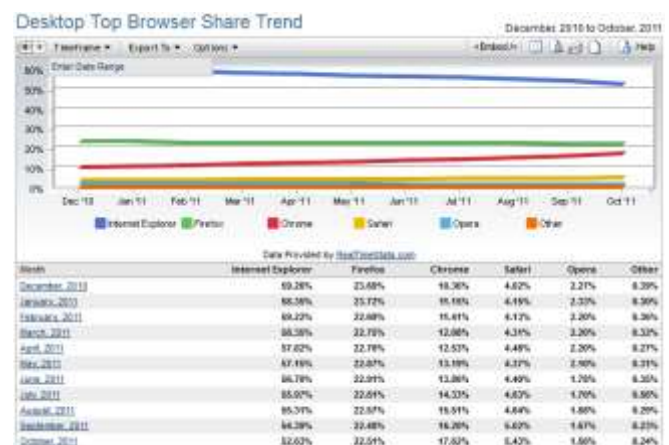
Desktop Top Browser Share Trend

December, 2010 to October, 2011

Timeframe ▾ Export To ▾ Options ▾ «Embed» Help

Enter Date Range

60%
50%
40%
30%
20%
10%
0%

Dec '10 Jan '11 Feb '11 Mar '11 Apr '11 May '11 Jun '11 Jul '11 Aug '11 Sep '11 Oct '11

Internet Explorer Firefox Chrome Safari Opera Other

Data Provided by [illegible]

| Month | Internet Explorer | Firefox | Chrome | Safari | Opera | Other |
|---|---|---|---|---|---|---|
| December, 2010 | 59.26% | 23.68% | 10.36% | 4.02% | 2.27% | 0.39% |
| January, 2011 | 58.35% | 23.72% | 11.15% | 4.15% | 2.33% | 0.30% |
| February, 2011 | 59.22% | 22.88% | 11.41% | 4.13% | 2.20% | 0.36% |
| March, 2011 | 58.35% | 22.75% | 12.08% | 4.31% | 2.20% | 0.32% |
| April, 2011 | 57.82% | 22.78% | 12.53% | 4.48% | 2.20% | 0.27% |
| May, 2011 | 57.15% | 22.87% | 13.10% | 4.37% | 2.10% | 0.31% |
| June, 2011 | 56.78% | 22.91% | 13.86% | 4.49% | 1.70% | 0.35% |
| July, 2011 | 55.97% | 22.61% | 14.33% | 4.63% | 1.70% | 0.56% |
| August, 2011 | 55.31% | 22.57% | 15.51% | 4.64% | 1.66% | 0.29% |
| September, 2011 | 54.39% | 22.48% | 16.20% | 5.03% | 1.67% | 0.23% |
| October, 2011 | 52.63% | 22.51% | 17.62% | 5.43% | 1.56% | 0.24% |